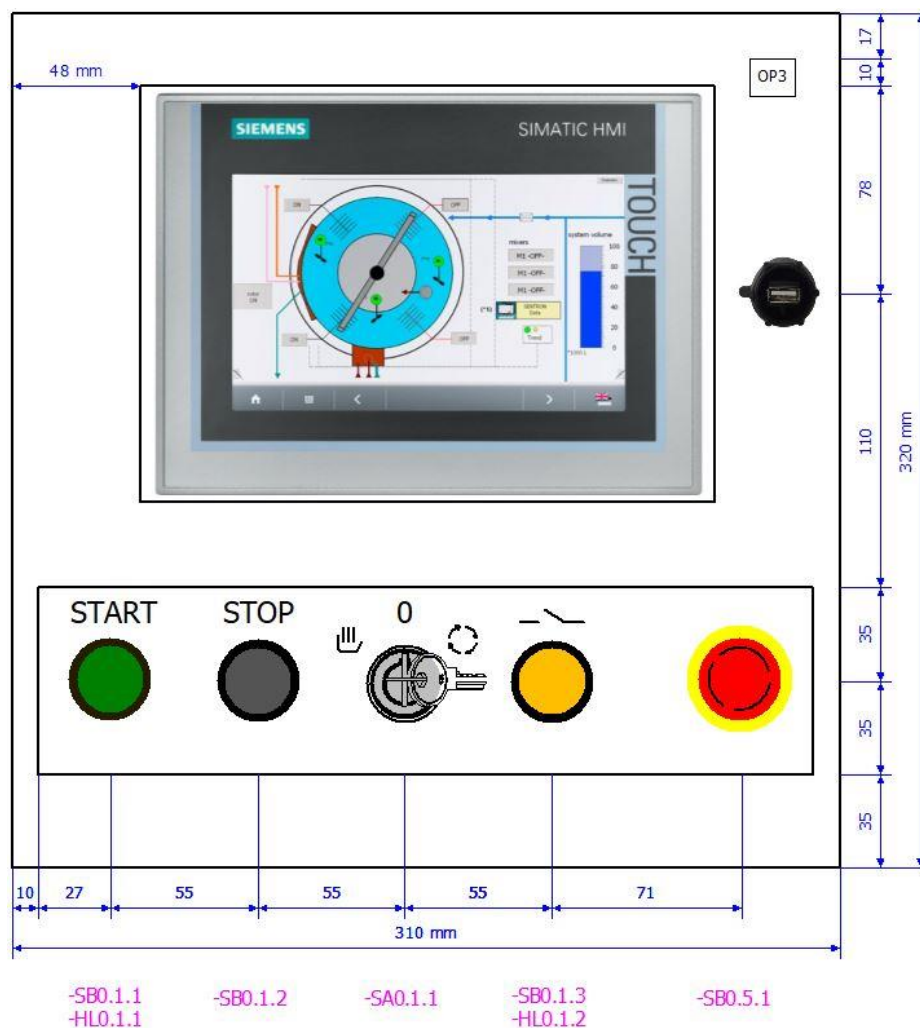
48 mm

OP3

17
10
78
110
320 mm
35
35
35

SIEMENS
SIMATIC HMI
TOUCH

mixers
M1 -OFF-
M1 -OFF-
M1 -OFF-
system volume
100
80
60
40
20
0
ON
OFF
ON
OFF
Trend

START
STOP
0

10
27
55
55
55
71
310 mm

-SB0.1.1
-HL0.1.1
-SB0.1.2
-SA0.1.1
-SB0.1.3
-HL0.1.2
-SB0.5.1